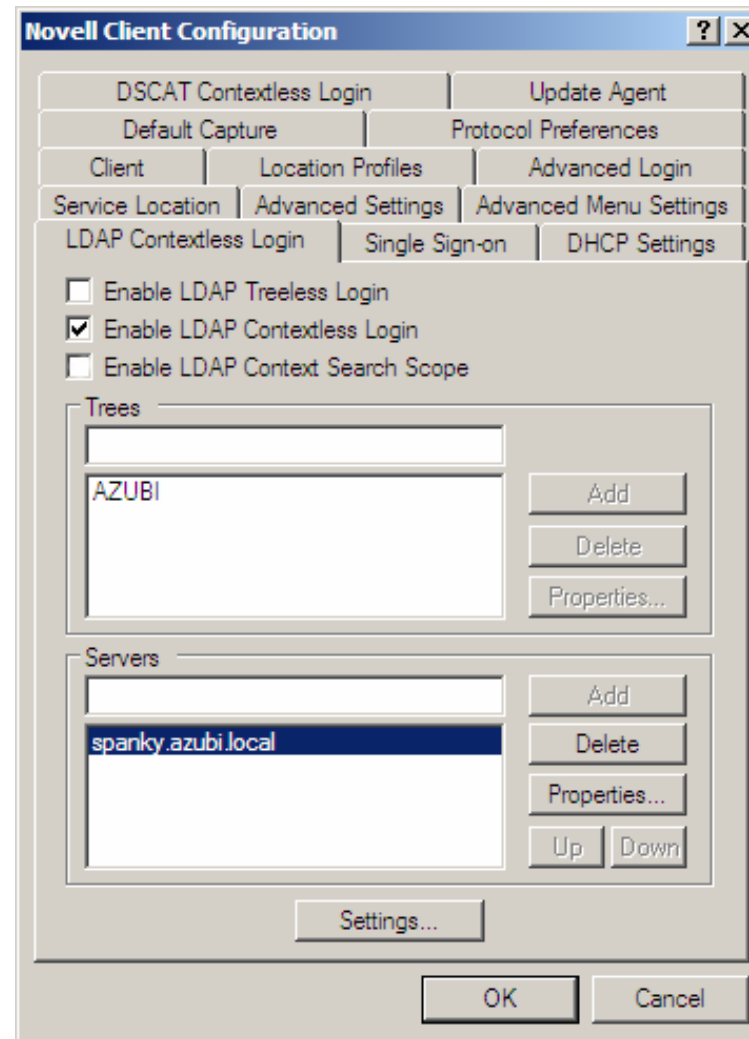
Novell Client Configuration

? X

DSCAT Contextless Login | Update Agent
Default Capture | Protocol Preferences
Client | Location Profiles | Advanced Login
Service Location | Advanced Settings | Advanced Menu Settings
LDAP Contextless Login | Single Sign-on | DHCP Settings

Enable LDAP Treeless Login
Enable LDAP Contextless Login
Enable LDAP Context Search Scope

Trees

AZUBI

Add
Delete
Properties...

Servers

spanky.azubi.local

Add
Delete
Properties...
Up
Down

Settings...

OK
Cancel